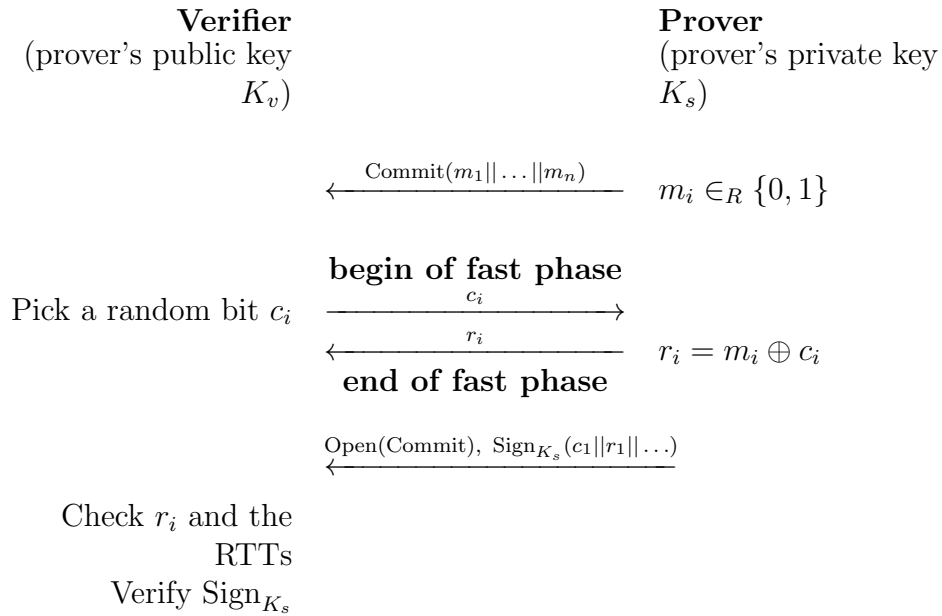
**Verifier**
(prover's public key $K_v$)

**Prover**
(prover's private key $K_s$)

$\xleftarrow{\text{Commit}(m_1||\ldots||m_n)}$ $m_i \in_R \{0,1\}$

**begin of fast phase**

Pick a random bit $c_i$ $\xrightarrow{c_i}$

$\xleftarrow{r_i}$ $r_i = m_i \oplus c_i$

**end of fast phase**

$\xleftarrow{\text{Open(Commit)},\ \text{Sign}_{K_s}(c_1||r_1||\ldots)}$

Check $r_i$ and the RTTs
Verify $\text{Sign}_{K_s}$